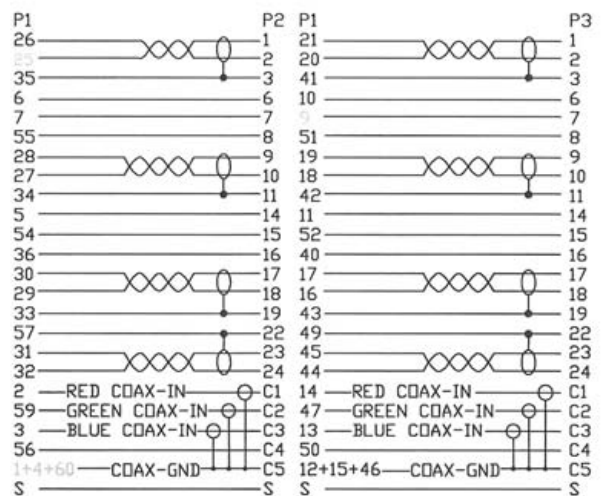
P1 P2

26 1
25 2
35 3
6 6
7 7
55 8
28 9
27 10
34 11
5 14
54 15
36 16
30 17
29 18
33 19
57 22
31 23
32 24
2 RED COAX-IN C1
59 GREEN COAX-IN C2
3 BLUE COAX-IN C3
56 C4
1+4+60 COAX-GND C5
S S

P1 P3

21 1
20 2
41 3
10 6
9 7
51 8
19 9
18 10
42 11
11 14
52 15
40 16
17 17
16 18
43 19
49 22
45 23
44 24
14 RED COAX-IN C1
47 GREEN COAX-IN C2
13 BLUE COAX-IN C3
50 C4
12+15+46 COAX-GND C5
S S